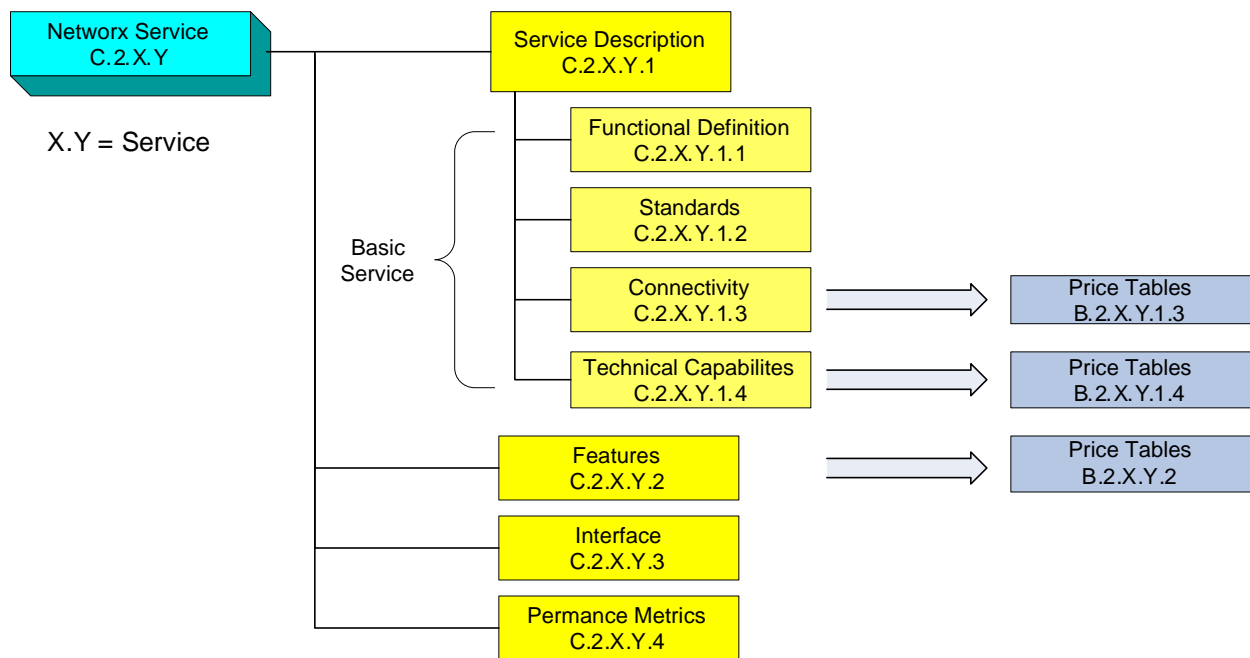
Networx Service
C.2.X.Y

X.Y = Service

Service Description
C.2.X.Y.1

Basic
Service

Functional Definition
C.2.X.Y.1.1

Standards
C.2.X.Y.1.2

Connectivity
C.2.X.Y.1.3

Price Tables
B.2.X.Y.1.3

Technical Capabilites
C.2.X.Y.1.4

Price Tables
B.2.X.Y.1.4

Features
C.2.X.Y.2

Price Tables
B.2.X.Y.2

Interface
C.2.X.Y.3

Permance Metrics
C.2.X.Y.4